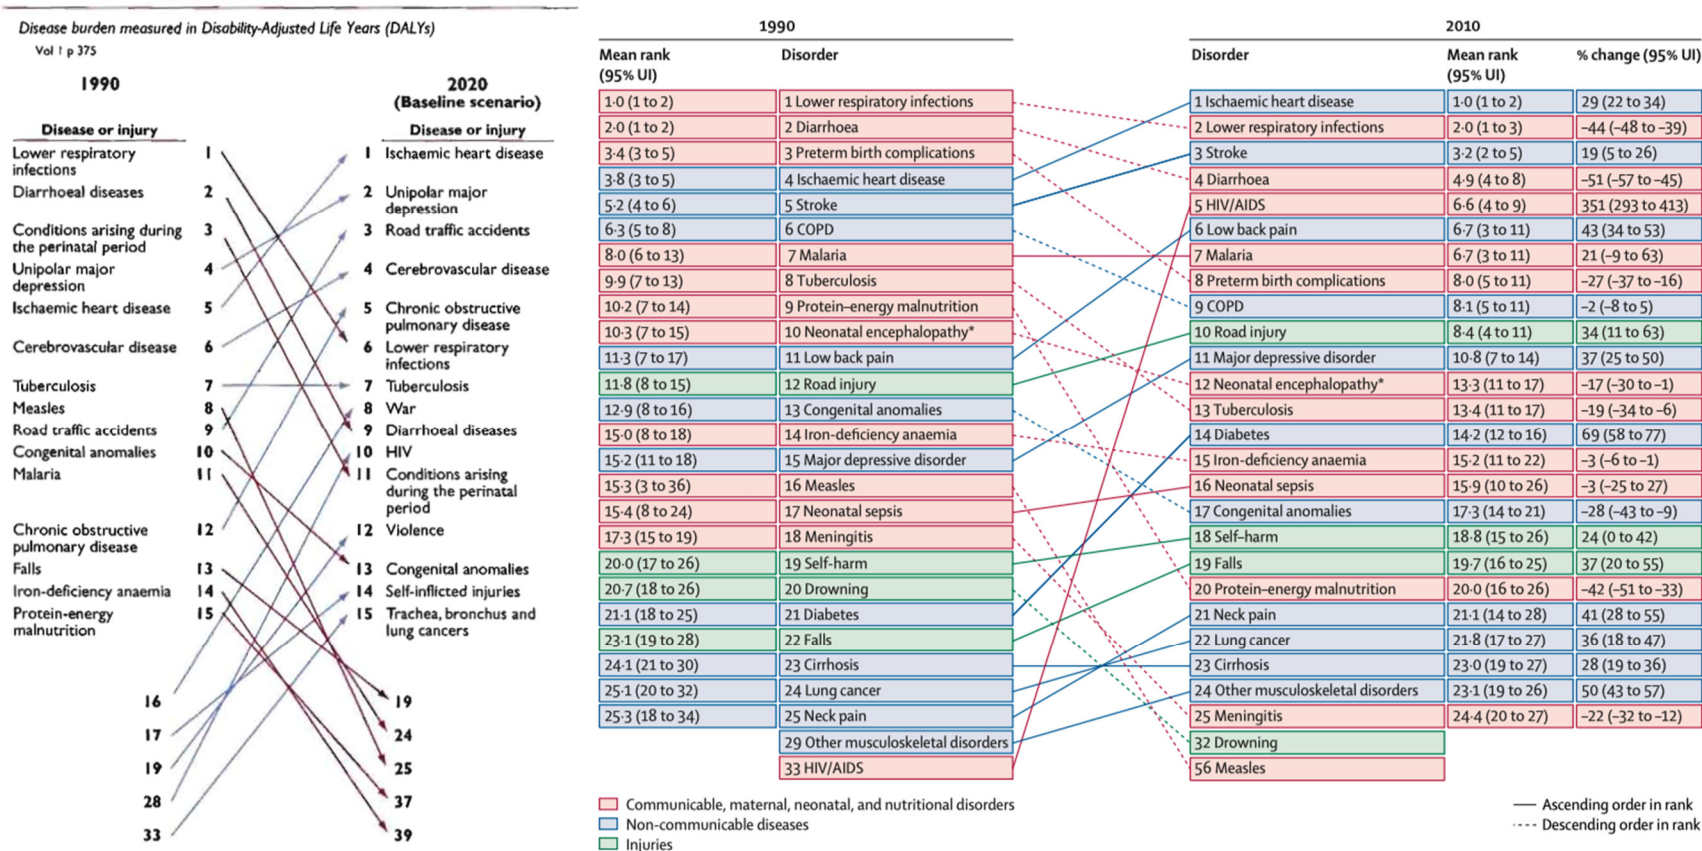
Disease burden measured in Disability-Adjusted Life Years (DALYs)
Vol 1 p 375

| 1990 Disease or injury | | | 2020 (Baseline scenario) Disease or injury |
|---|---|---|---|
| Lower respiratory infections | 1 | 1 | Ischaemic heart disease |
| Diarrhoeal diseases | 2 | 2 | Unipolar major depression |
| Conditions arising during the perinatal period | 3 | 3 | Road traffic accidents |
| Unipolar major depression | 4 | 4 | Cerebrovascular disease |
| Ischaemic heart disease | 5 | 5 | Chronic obstructive pulmonary disease |
| Cerebrovascular disease | 6 | 6 | Lower respiratory infections |
| Tuberculosis | 7 | 7 | Tuberculosis |
| Measles | 8 | 8 | War |
| Road traffic accidents | 9 | 9 | Diarrhoeal diseases |
| Congenital anomalies | 10 | 10 | HIV |
| Malaria | 11 | 11 | Conditions arising during the perinatal period |
| Chronic obstructive pulmonary disease | 12 | 12 | Violence |
| Falls | 13 | 13 | Congenital anomalies |
| Iron-deficiency anaemia | 14 | 14 | Self-inflicted injuries |
| Protein-energy malnutrition | 15 | 15 | Trachea, bronchus and lung cancers |
| | 16 | 19 | |
| | 17 | 24 | |
| | 19 | 25 | |
| | 28 | 37 | |
| | 33 | 39 | |

1990 | 2010

| Mean rank (95% UI) | Disorder | Disorder | Mean rank (95% UI) | % change (95% UI) |
|---|---|---|---|---|
| 1·0 (1 to 2) | 1 Lower respiratory infections | 1 Ischaemic heart disease | 1·0 (1 to 2) | 29 (22 to 34) |
| 2·0 (1 to 2) | 2 Diarrhoea | 2 Lower respiratory infections | 2·0 (1 to 3) | −44 (−48 to −39) |
| 3·4 (3 to 5) | 3 Preterm birth complications | 3 Stroke | 3·2 (2 to 5) | 19 (5 to 26) |
| 3·8 (3 to 5) | 4 Ischaemic heart disease | 4 Diarrhoea | 4·9 (4 to 8) | −51 (−57 to −45) |
| 5·2 (4 to 6) | 5 Stroke | 5 HIV/AIDS | 6·6 (4 to 9) | 351 (293 to 413) |
| 6·3 (5 to 8) | 6 COPD | 6 Low back pain | 6·7 (3 to 11) | 43 (34 to 53) |
| 8·0 (6 to 13) | 7 Malaria | 7 Malaria | 6·7 (3 to 11) | 21 (−9 to 63) |
| 9·9 (7 to 13) | 8 Tuberculosis | 8 Preterm birth complications | 8·0 (5 to 11) | −27 (−37 to −16) |
| 10·2 (7 to 14) | 9 Protein–energy malnutrition | 9 COPD | 8·1 (5 to 11) | −2 (−8 to 5) |
| 10·3 (7 to 15) | 10 Neonatal encephalopathy* | 10 Road injury | 8·4 (4 to 11) | 34 (11 to 63) |
| 11·3 (7 to 17) | 11 Low back pain | 11 Major depressive disorder | 10·8 (7 to 14) | 37 (25 to 50) |
| 11·8 (8 to 15) | 12 Road injury | 12 Neonatal encephalopathy* | 13·3 (11 to 17) | −17 (−30 to −1) |
| 12·9 (8 to 16) | 13 Congenital anomalies | 13 Tuberculosis | 13·4 (11 to 17) | −19 (−34 to −6) |
| 15·0 (8 to 18) | 14 Iron-deficiency anaemia | 14 Diabetes | 14·2 (12 to 16) | 69 (58 to 77) |
| 15·2 (11 to 18) | 15 Major depressive disorder | 15 Iron-deficiency anaemia | 15·2 (11 to 22) | −3 (−6 to −1) |
| 15·3 (3 to 36) | 16 Measles | 16 Neonatal sepsis | 15·9 (10 to 26) | −3 (−25 to 27) |
| 15·4 (8 to 24) | 17 Neonatal sepsis | 17 Congenital anomalies | 17·3 (14 to 21) | −28 (−43 to −9) |
| 17·3 (15 to 19) | 18 Meningitis | 18 Self-harm | 18·8 (15 to 26) | 24 (0 to 42) |
| 20·0 (17 to 26) | 19 Self-harm | 19 Falls | 19·7 (16 to 25) | 37 (20 to 55) |
| 20·7 (18 to 26) | 20 Drowning | 20 Protein–energy malnutrition | 20·0 (16 to 26) | −42 (−51 to −33) |
| 21·1 (18 to 25) | 21 Diabetes | 21 Neck pain | 21·1 (14 to 28) | 41 (28 to 55) |
| 23·1 (19 to 28) | 22 Falls | 22 Lung cancer | 21·8 (17 to 27) | 36 (18 to 47) |
| 24·1 (21 to 30) | 23 Cirrhosis | 23 Cirrhosis | 23·0 (19 to 27) | 28 (19 to 36) |
| 25·1 (20 to 32) | 24 Lung cancer | 24 Other musculoskeletal disorders | 23·1 (19 to 26) | 50 (43 to 57) |
| 25·3 (18 to 34) | 25 Neck pain | 25 Meningitis | 24·4 (20 to 27) | −22 (−32 to −12) |
| | 29 Other musculoskeletal disorders | 32 Drowning | | |
| | 33 HIV/AIDS | 56 Measles | | |

Communicable, maternal, neonatal, and nutritional disorders
Non-communicable diseases
Injuries

Ascending order in rank
Descending order in rank